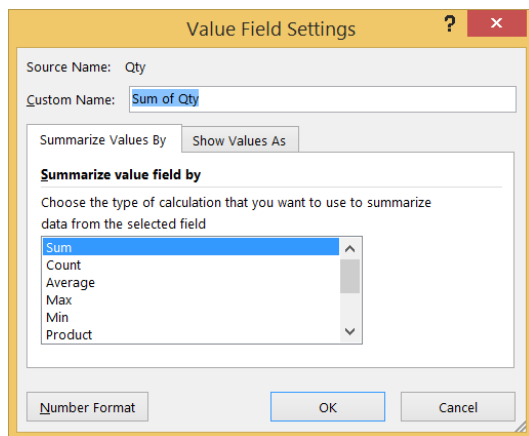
Value Field Settings
?
Source Name: Qty
Custom Name: Sum of Qty
Summarize Values By
Show Values As
Summarize value field by
Choose the type of calculation that you want to use to summarize data from the selected field
Sum
Count
Average
Max
Min
Product
Number Format
OK
Cancel